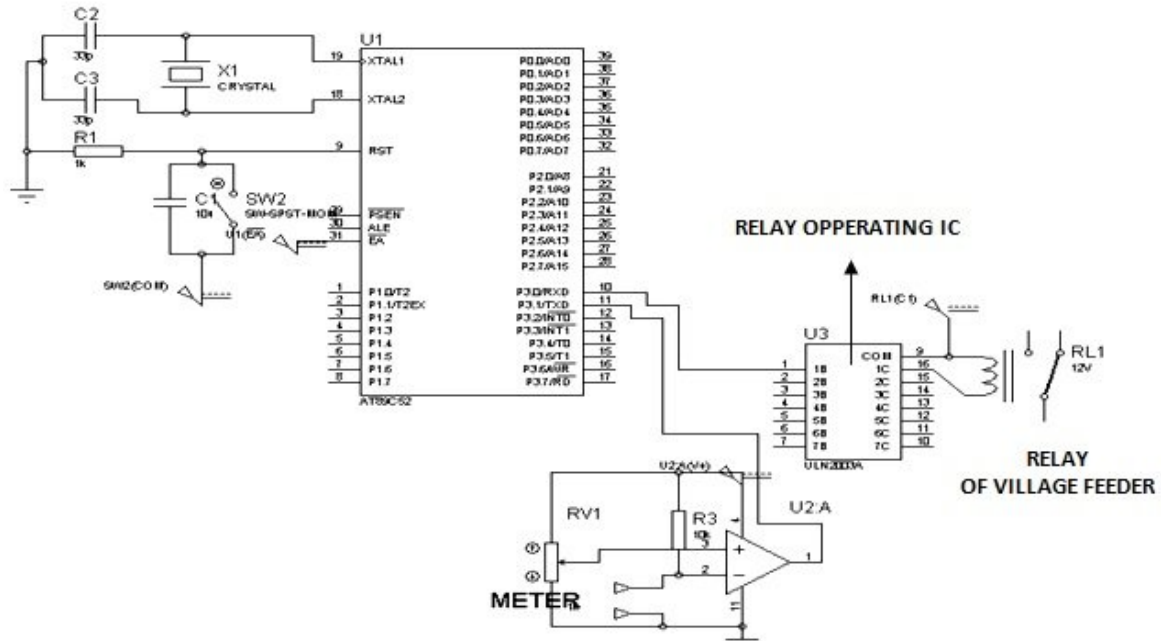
C2
33p
C3
33p
X1
CRYSTAL
R1
1k
C1
10u
SW2
SW-SPST-MOM
U1(EA)
SW2(COM)
U1
19 XTAL1
18 XTAL2
9 RST
29 $\overline{PSEN}$
30 ALE
31 $\overline{EA}$
1 P1.0/T2
2 P1.1/T2EX
3 P1.2
4 P1.3
5 P1.4
6 P1.5
7 P1.6
8 P1.7
AT89C52
P0.0/AD0 39
P0.1/AD1 38
P0.2/AD2 37
P0.3/AD3 36
P0.4/AD4 35
P0.5/AD5 34
P0.6/AD6 33
P0.7/AD7 32
P2.0/A8 21
P2.1/A9 22
P2.2/A10 23
P2.3/A11 24
P2.4/A12 25
P2.5/A13 26
P2.6/A14 27
P2.7/A15 28
P3.0/RXD 10
P3.1/TXD 11
P3.2/$\overline{INT0}$ 12
P3.3/$\overline{INT1}$ 13
P3.4/T0 14
P3.5/T1 15
P3.6/$\overline{WR}$ 16
P3.7/$\overline{RD}$ 17
RELAY OPPERATING IC
RL1(C1)
U3
1 1B
2 2B
3 3B
4 4B
5 5B
6 6B
7 7B
COM 9
1C 16
2C 15
3C 14
4C 13
5C 12
6C 11
7C 10
ULN2003A
RL1
12V
RELAY
OF VILLAGE FEEDER
U2:A(V+)
RV1
R3
10k
3
2
1
11
U2:A
METER